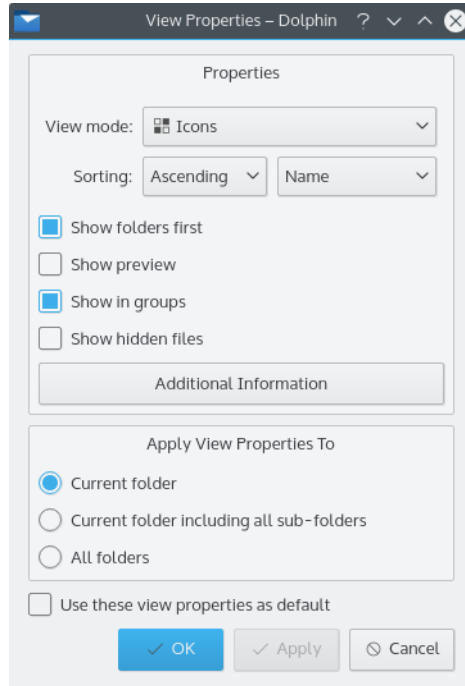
View Properties – Dolphin ?

Properties

View mode: Icons

Sorting: Ascending Name

Show folders first

Show preview

Show in groups

Show hidden files

Additional Information

Apply View Properties To

Current folder

Current folder including all sub-folders

All folders

Use these view properties as default

OK Apply Cancel